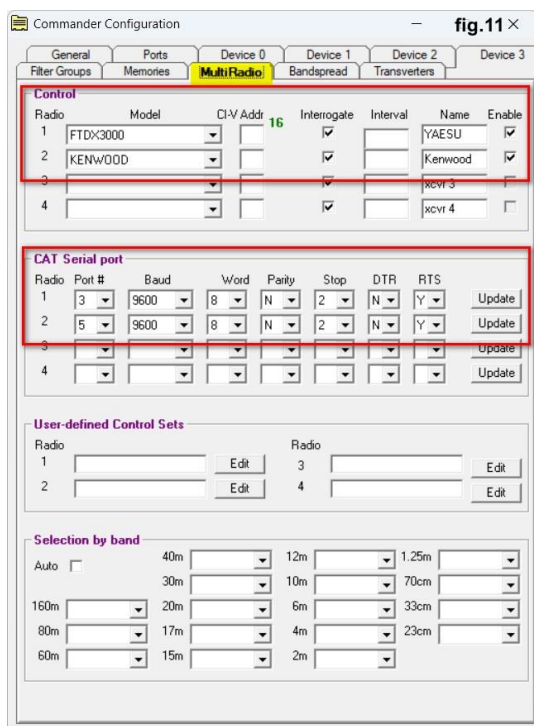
Commander Configuration

fig.11 ×

General | Ports | Device 0 | Device 1 | Device 2 | Device 3
Filter Groups | Memories | MultiRadio | Bandspread | Transverters

Control

| Radio | Model | CI-V Addr | Interrogate | Interval | Name | Enable |
|---|---|---|---|---|---|---|
| 1 | FTDX3000 | | ☑ | | YAESU | ☑ |
| 2 | KENWOOD | | ☑ | | Kenwood | ☑ |
| 3 | | | ☑ | | xcvr 3 | ☐ |
| 4 | | | ☑ | | xcvr 4 | ☐ |

16

CAT Serial port

| Radio | Port # | Baud | Word | Parity | Stop | DTR | RTS | |
|---|---|---|---|---|---|---|---|---|
| 1 | 3 | 9600 | 8 | N | 2 | N | Y | Update |
| 2 | 5 | 9600 | 8 | N | 2 | N | Y | Update |
| 3 | | | | | | | | Update |
| 4 | | | | | | | | Update |

User-defined Control Sets

Radio
1 Edit
2 Edit
Radio
3 Edit
4 Edit

Selection by band

Auto ☐
40m
30m
20m
17m
15m
160m
80m
60m
12m
10m
6m
4m
2m
1.25m
70cm
33cm
23cm